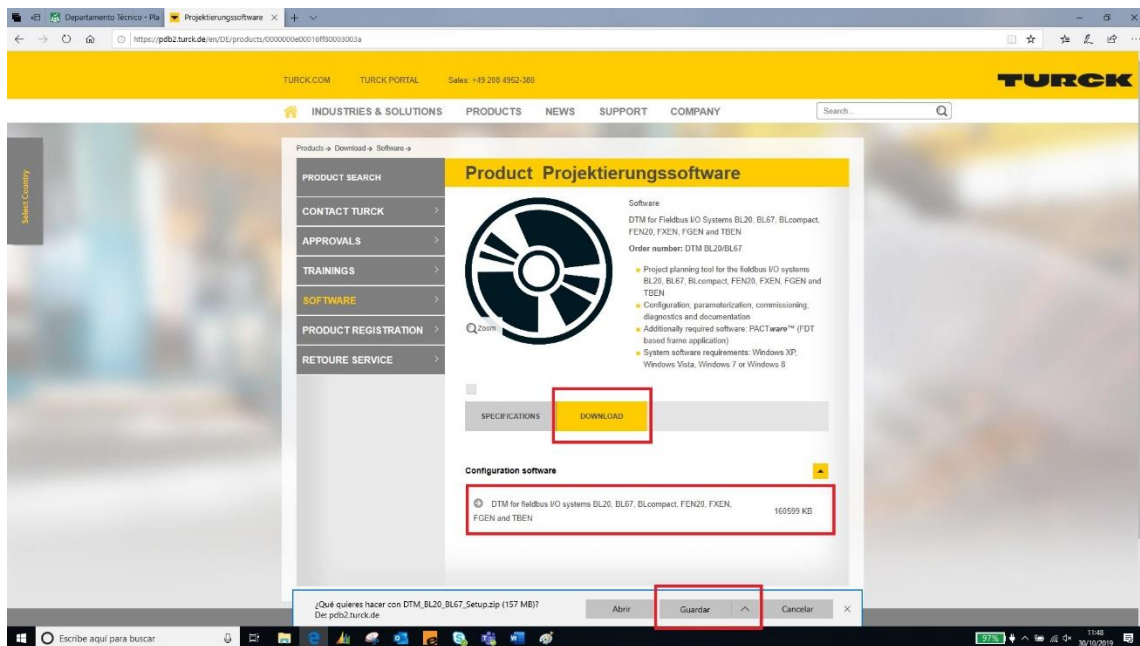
Departamento Técnico - Pla | Projektierungssoftware ×

https://pdb2.turck.de/en/DE/products/0000000e00016ff80003003a

TURCK.COM TURCK PORTAL Sales: +49 208 4952-380

TURCK

INDUSTRIES & SOLUTIONS PRODUCTS NEWS SUPPORT COMPANY Search...

Select Country

Products → Download → Software →

PRODUCT SEARCH
CONTACT TURCK
APPROVALS
TRAININGS
SOFTWARE
PRODUCT REGISTRATION
RETOURE SERVICE

Product Projektierungssoftware

Zoom

Software
DTM for Fieldbus I/O Systems BL20, BL67, BLcompact, FEN20, FXEN, FGEN and TBEN

Order number: DTM BL20/BL67

- Project planning tool for the fieldbus I/O systems BL20, BL67, BLcompact, FEN20, FXEN, FGEN and TBEN
- Configuration, parameterization, commissioning, diagnostics and documentation
- Additionally required software: PACTware™ (FDT based frame application)
- System software requirements: Windows XP, Windows Vista, Windows 7 or Windows 8

SPECIFICATIONS DOWNLOAD

Configuration software

DTM for fieldbus I/O systems BL20, BL67, BLcompact, FEN20, FXEN, FGEN and TBEN 160599 KB

¿Qué quieres hacer con DTM_BL20_BL67_Setup.zip (157 MB)?
De: pdb2.turck.de

Abrir Guardar Cancelar

Escribe aquí para buscar

97% 11:48 30/10/2019